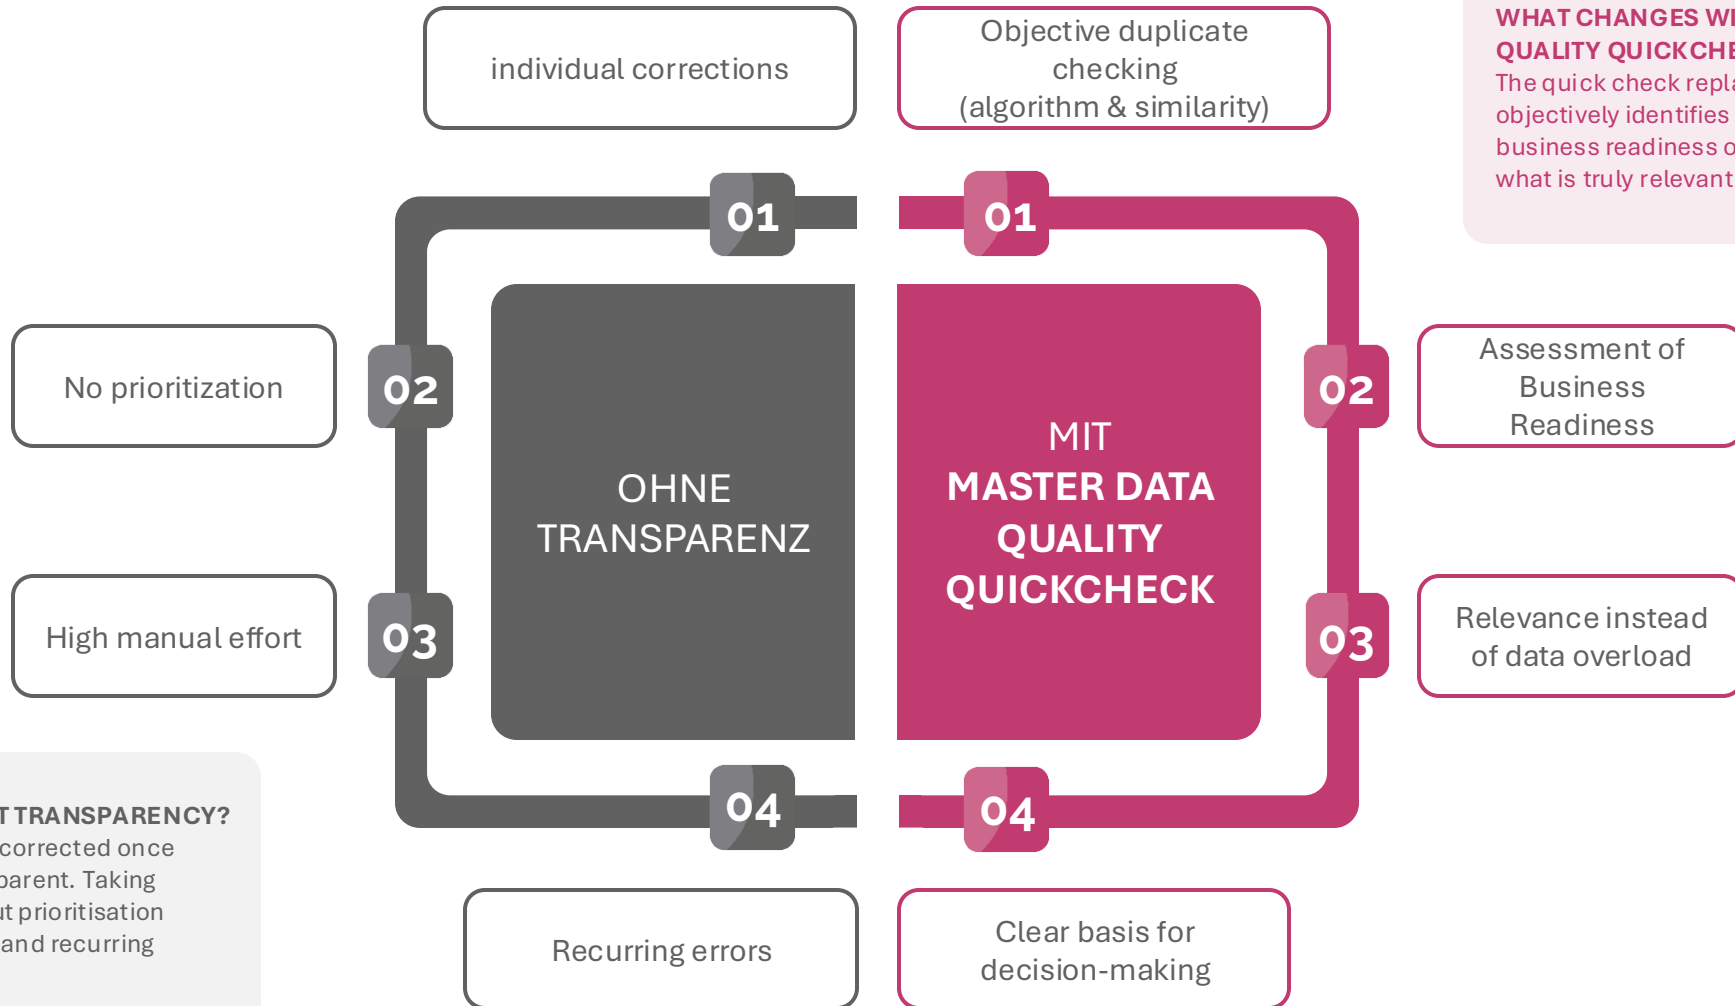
individual corrections

Objective duplicate checking (algorithm & similarity)

WHAT CHANGES WI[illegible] QUALITY QUICKCHE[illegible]
The quick check repla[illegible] objectively identifies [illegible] business readiness o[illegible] what is truly relevant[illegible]

01

01

No prioritization

02

OHNE TRANSPARENZ

MIT
MASTER DATA QUALITY QUICKCHECK

02

Assessment of Business Readiness

High manual effort

03

03

Relevance instead of data overload

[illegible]T TRANSPARENCY?
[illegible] corrected once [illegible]parent. Taking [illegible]t prioritisation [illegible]and recurring

04

04

Recurring errors

Clear basis for decision-making